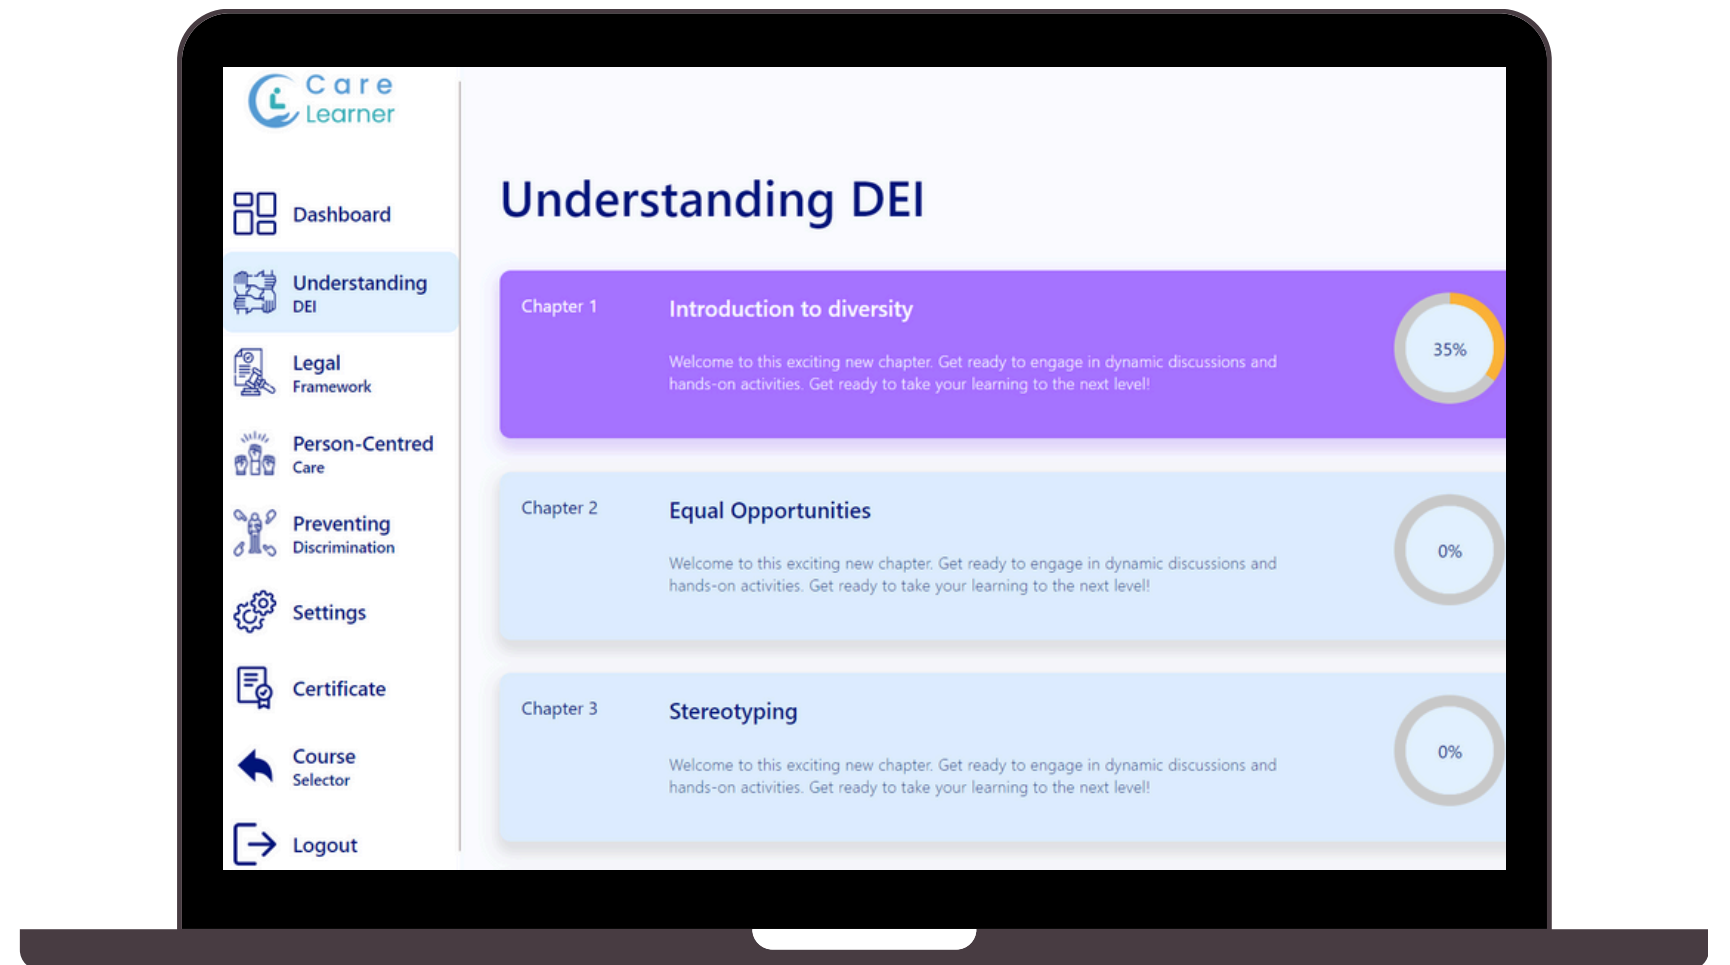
Care Learner

Dashboard

Understanding DEI

Legal Framework

Person-Centred Care

Preventing Discrimination

Settings

Certificate

Course Selector

Logout

Understanding DEI

Chapter 1

Introduction to diversity

Welcome to this exciting new chapter. Get ready to engage in dynamic discussions and hands-on activities. Get ready to take your learning to the next level!

35%

Chapter 2

Equal Opportunities

Welcome to this exciting new chapter. Get ready to engage in dynamic discussions and hands-on activities. Get ready to take your learning to the next level!

0%

Chapter 3

Stereotyping

Welcome to this exciting new chapter. Get ready to engage in dynamic discussions and hands-on activities. Get ready to take your learning to the next level!

0%